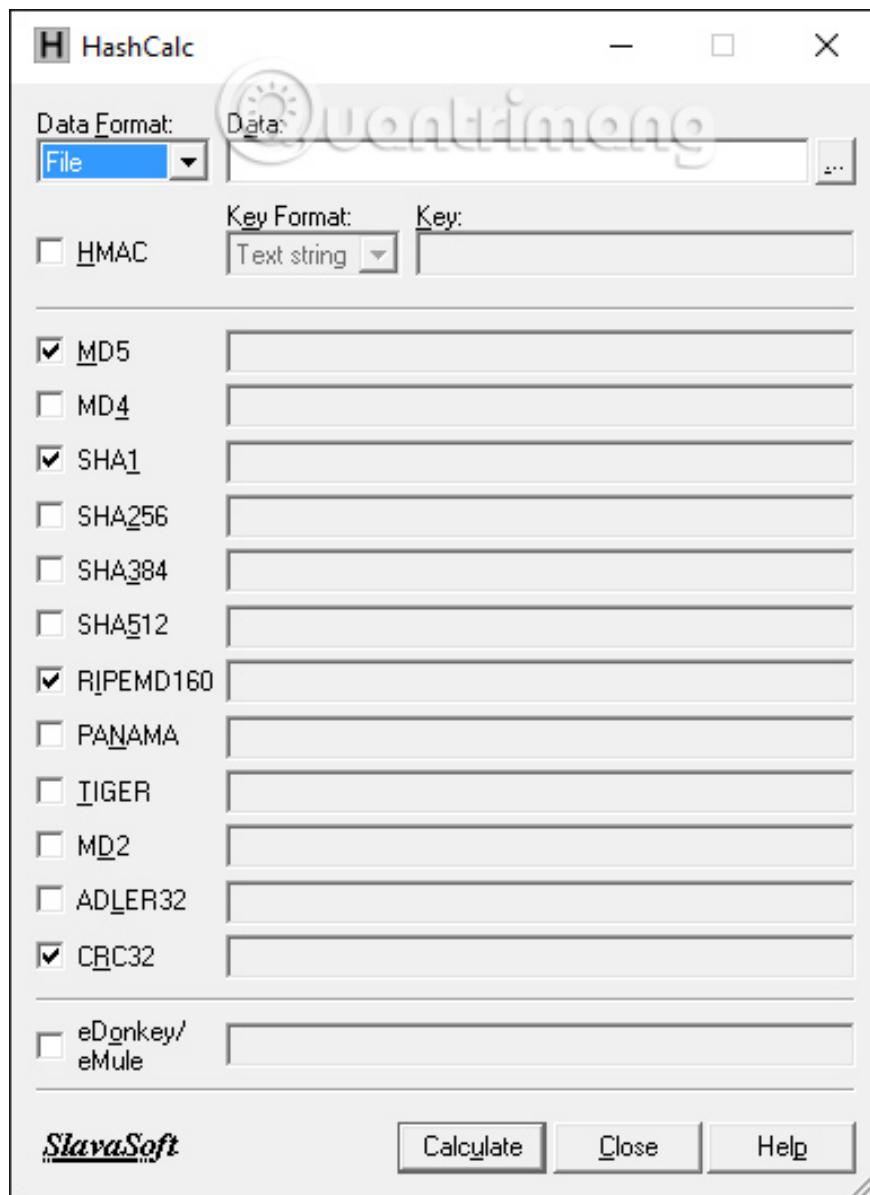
H HashCalc

Data Format: Data:
File ...

HMAC Key Format: Key:
Text string

MD5
MD4
SHA1
SHA256
SHA384
SHA512
RIPEMD160
PANAMA
TIGER
MD2
ADLER32
CRC32

eDonkey/ eMule

SlavaSoft Calculate Close Help

Quantrimang